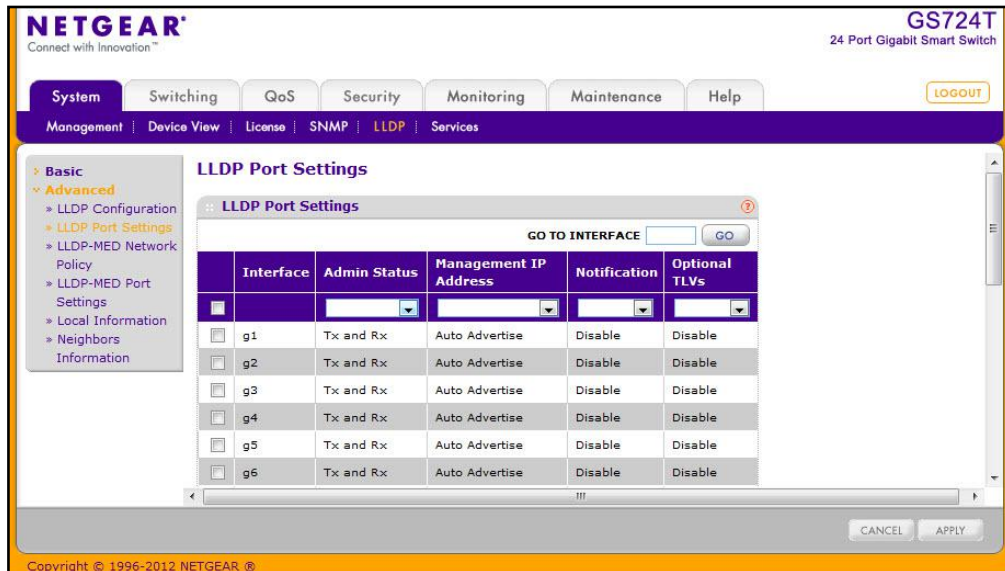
NETGEAR®
Connect with Innovation™

GS724T
24 Port Gigabit Smart Switch

System | Switching | QoS | Security | Monitoring | Maintenance | Help

LOGOUT

Management | Device View | License | SNMP | LLDP | Services

› Basic
˅ Advanced
» LLDP Configuration
» LLDP Port Settings
» LLDP-MED Network Policy
» LLDP-MED Port Settings
» Local Information
» Neighbors Information

LLDP Port Settings

LLDP Port Settings

GO TO INTERFACE GO

| | Interface | Admin Status | Management IP Address | Notification | Optional TLVs |
|---|---|---|---|---|---|
| | | | | | |
| | g1 | Tx and Rx | Auto Advertise | Disable | Disable |
| | g2 | Tx and Rx | Auto Advertise | Disable | Disable |
| | g3 | Tx and Rx | Auto Advertise | Disable | Disable |
| | g4 | Tx and Rx | Auto Advertise | Disable | Disable |
| | g5 | Tx and Rx | Auto Advertise | Disable | Disable |
| | g6 | Tx and Rx | Auto Advertise | Disable | Disable |

CANCEL APPLY

Copyright © 1996-2012 NETGEAR ®